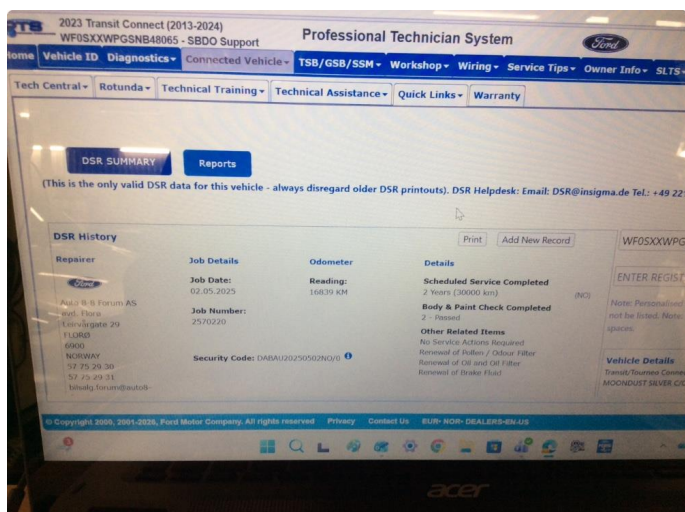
PTS 2023 Transit Connect (2013-2024) WF0SXXWPGSNB48065 - SBDO Support

Professional Technician System

Ford

Home Vehicle ID Diagnostics Connected Vehicle TSB/GSB/SSM Workshop Wiring Service Tips Owner Info SLTS

Tech Central Rotunda Technical Training Technical Assistance Quick Links Warranty

DSR SUMMARY Reports

(This is the only valid DSR data for this vehicle - always disregard older DSR printouts). DSR Helpdesk: Email: DSR@insigma.de Tel.: +49 22

DSR History

Print Add New Record

WF0SXXWPG

| Repairer | Job Details | Odometer | Details |
|---|---|---|---|
| Ford Auto 8-8 Forum AS avd. Florø Leirvågate 29 FLORØ 6900 NORWAY 57 75 29 30 57 75 29 31 bilsalg.forum@autoB- | Job Date: 02.05.2025 Job Number: 2570220 Security Code: DABAU20250502NO/0 | Reading: 16839 KM | Scheduled Service Completed 2 Years (30000 km) (NO) Body & Paint Check Completed 2 - Passed Other Related Items No Service Actions Required Renewal of Pollen / Odour Filter Renewal of Oil and Oil Filter Renewal of Brake Fluid |

ENTER REGIST

Note: Personalised not be listed. Note: spaces.

Vehicle Details
Transit/Tourneo Conne
MOONDUST SILVER C/C

© Copyright 2000, 2001-2025, Ford Motor Company. All rights reserved Privacy Contact Us EUR- NOR- DEALERS-EN-US

acer